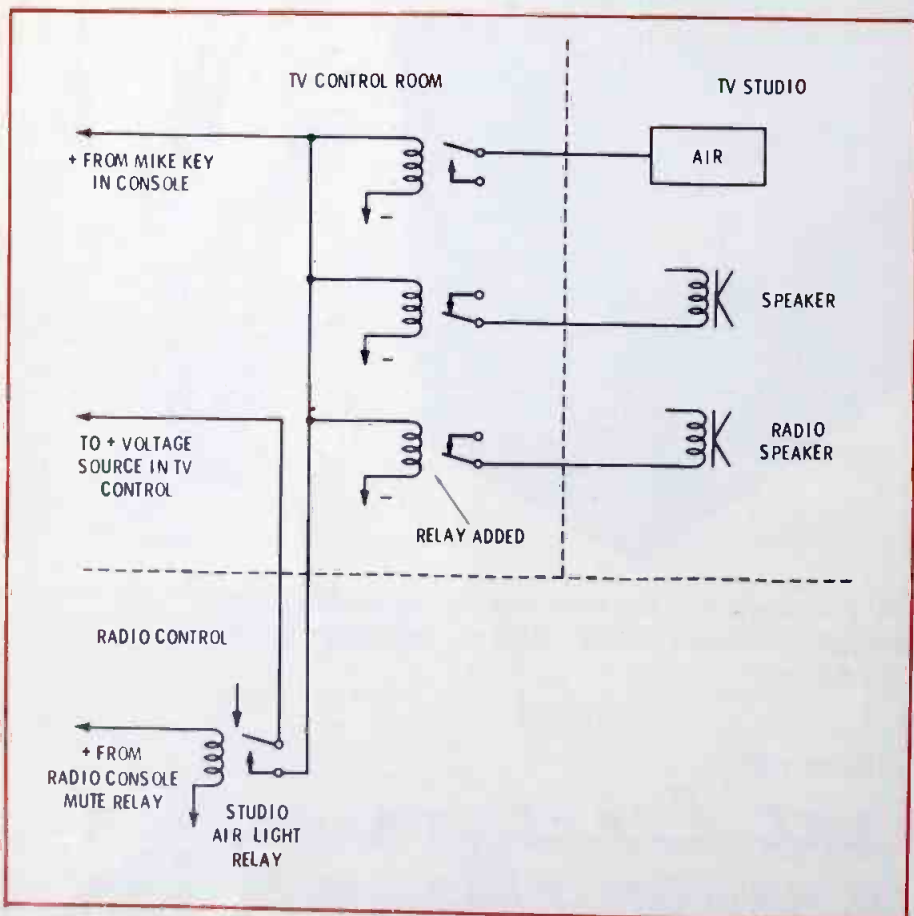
TV CONTROL ROOM

TV STUDIO

+ FROM MIKE KEY IN CONSOLE

AIR

−

−

SPEAKER

TO + VOLTAGE SOURCE IN TV CONTROL

−

RADIO SPEAKER

RELAY ADDED

RADIO CONTROL

+ FROM RADIO CONSOLE MUTE RELAY

STUDIO AIR LIGHT RELAY